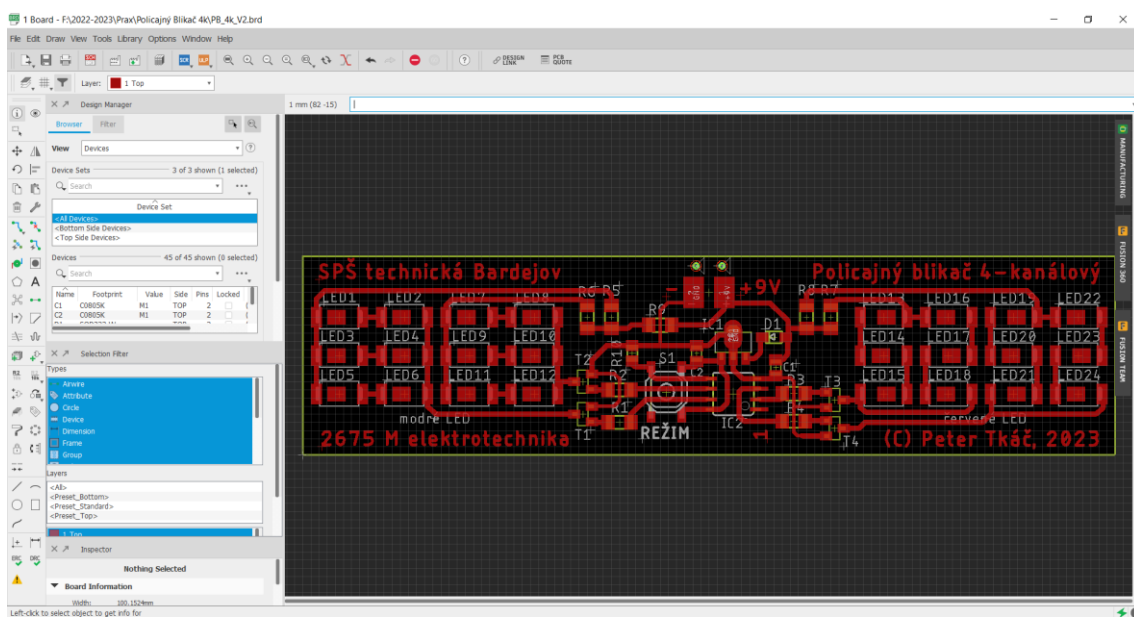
1 Board - F:\2022-2023\Prax\Policajný Blikač 4k\PB_4k_V2.brd

File Edit Draw View Tools Library Options Window Help

DESIGN LINK PCB QUOTE

Layer: 1 Top

1 mm (82 -15)

Design Manager

Browser Filter

View Devices

Device Sets 3 of 3 shown (1 selected)

Search

Device Set
<All Devices>
<Bottom Side Devices>
<Top Side Devices>

Devices 45 of 45 shown (0 selected)

Search

| Name | Footprint | Value | Side | Pins | Locked |
|---|---|---|---|---|---|
| C1 | C0805K | M1 | TOP | 2 | |
| C2 | C0805K | M1 | TOP | 2 | |

Selection Filter

Types
Airwire
Attribute
Circle
Device
Dimension
Frame
Group

Layers
<All>
<Preset_Bottom>
<Preset_Standard>
<Preset_Top>
1 Top

Inspector

Nothing Selected

Board Information

Width: 100.1524mm

Left-click to select object to get info for

MANUFACTURING

FUSION 360

FUSION TEAM

SPŠ technická Bardejov

Policajný blikač 4-kanálový

LED1 LED2 LED7 LED8 LED3 LED4 LED9 LED10 LED5 LED6 LED11 LED12

R6 R5 R8 R7 R9 R10 R11 R2 R1 R3 R4

+9V

IC1 D1 S1 T2 T1 T3 T4 C1 C2 IC2

LED13 LED16 LED19 LED22 LED14 LED17 LED20 LED23 LED15 LED18 LED21 LED24

modre LED

cervene LED

REŽIM

2675 M elektrotechnika

(C) Peter Tkáč, 2023